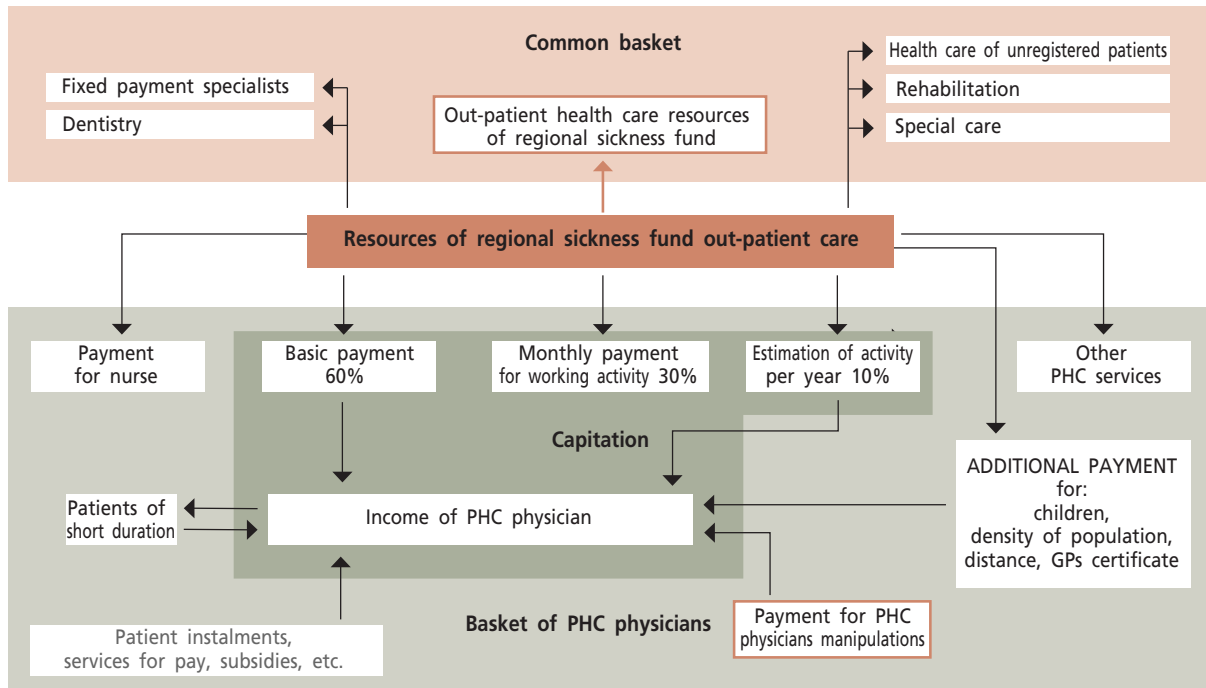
Common basket

Fixed payment specialists

Dentistry

Out-patient health care resources of regional sickness fund

Health care of unregistered patients

Rehabilitation

Special care

Resources of regional sickness fund out-patient care

Payment for nurse

Basic payment 60%

Monthly payment for working activity 30%

Estimation of activity per year 10%

Other PHC services

Capitation

ADDITIONAL PAYMENT for: children, density of population, distance, GPs certificate

Patients of short duration

Income of PHC physician

Basket of PHC physicians

Payment for PHC physicians manipulations

Patient instalments, services for pay, subsidies, etc.